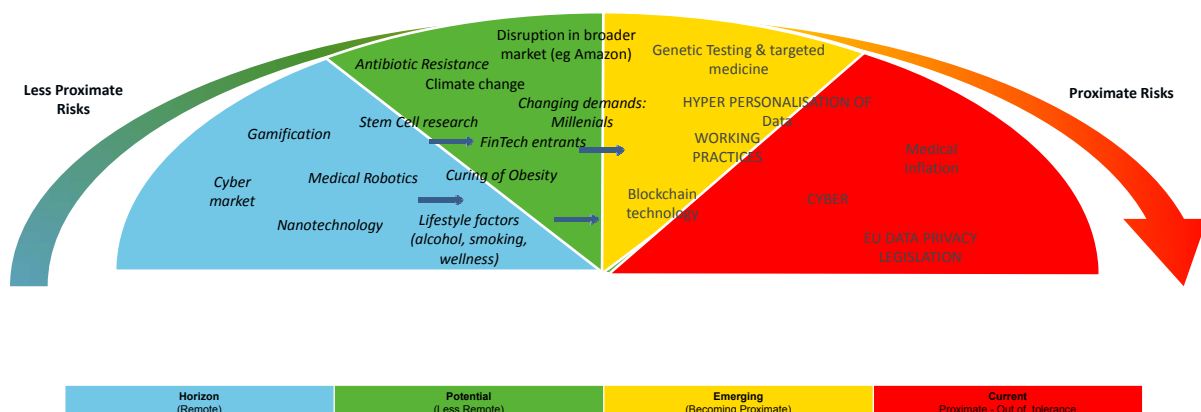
Less Proximate Risks

Proximate Risks

Disruption in broader market (eg Amazon)

Antibiotic Resistance

Climate change

Changing demands: Millenials

Gamification

Stem Cell research

FinTech entrants

Cyber market

Medical Robotics

Curing of Obesity

Nanotechnology

Lifestyle factors (alcohol, smoking, wellness)

Genetic Testing & targeted medicine

HYPER PERSONALISATION OF Data

WORKING PRACTICES

Blockchain technology

Medical Inflation

CYBER

EU DATA PRIVACY LEGISLATION

| Horizon (Remote) | Potential (Less Remote) | Emerging (Becoming Proximate) | Current Proximate - Out of Tolerance |